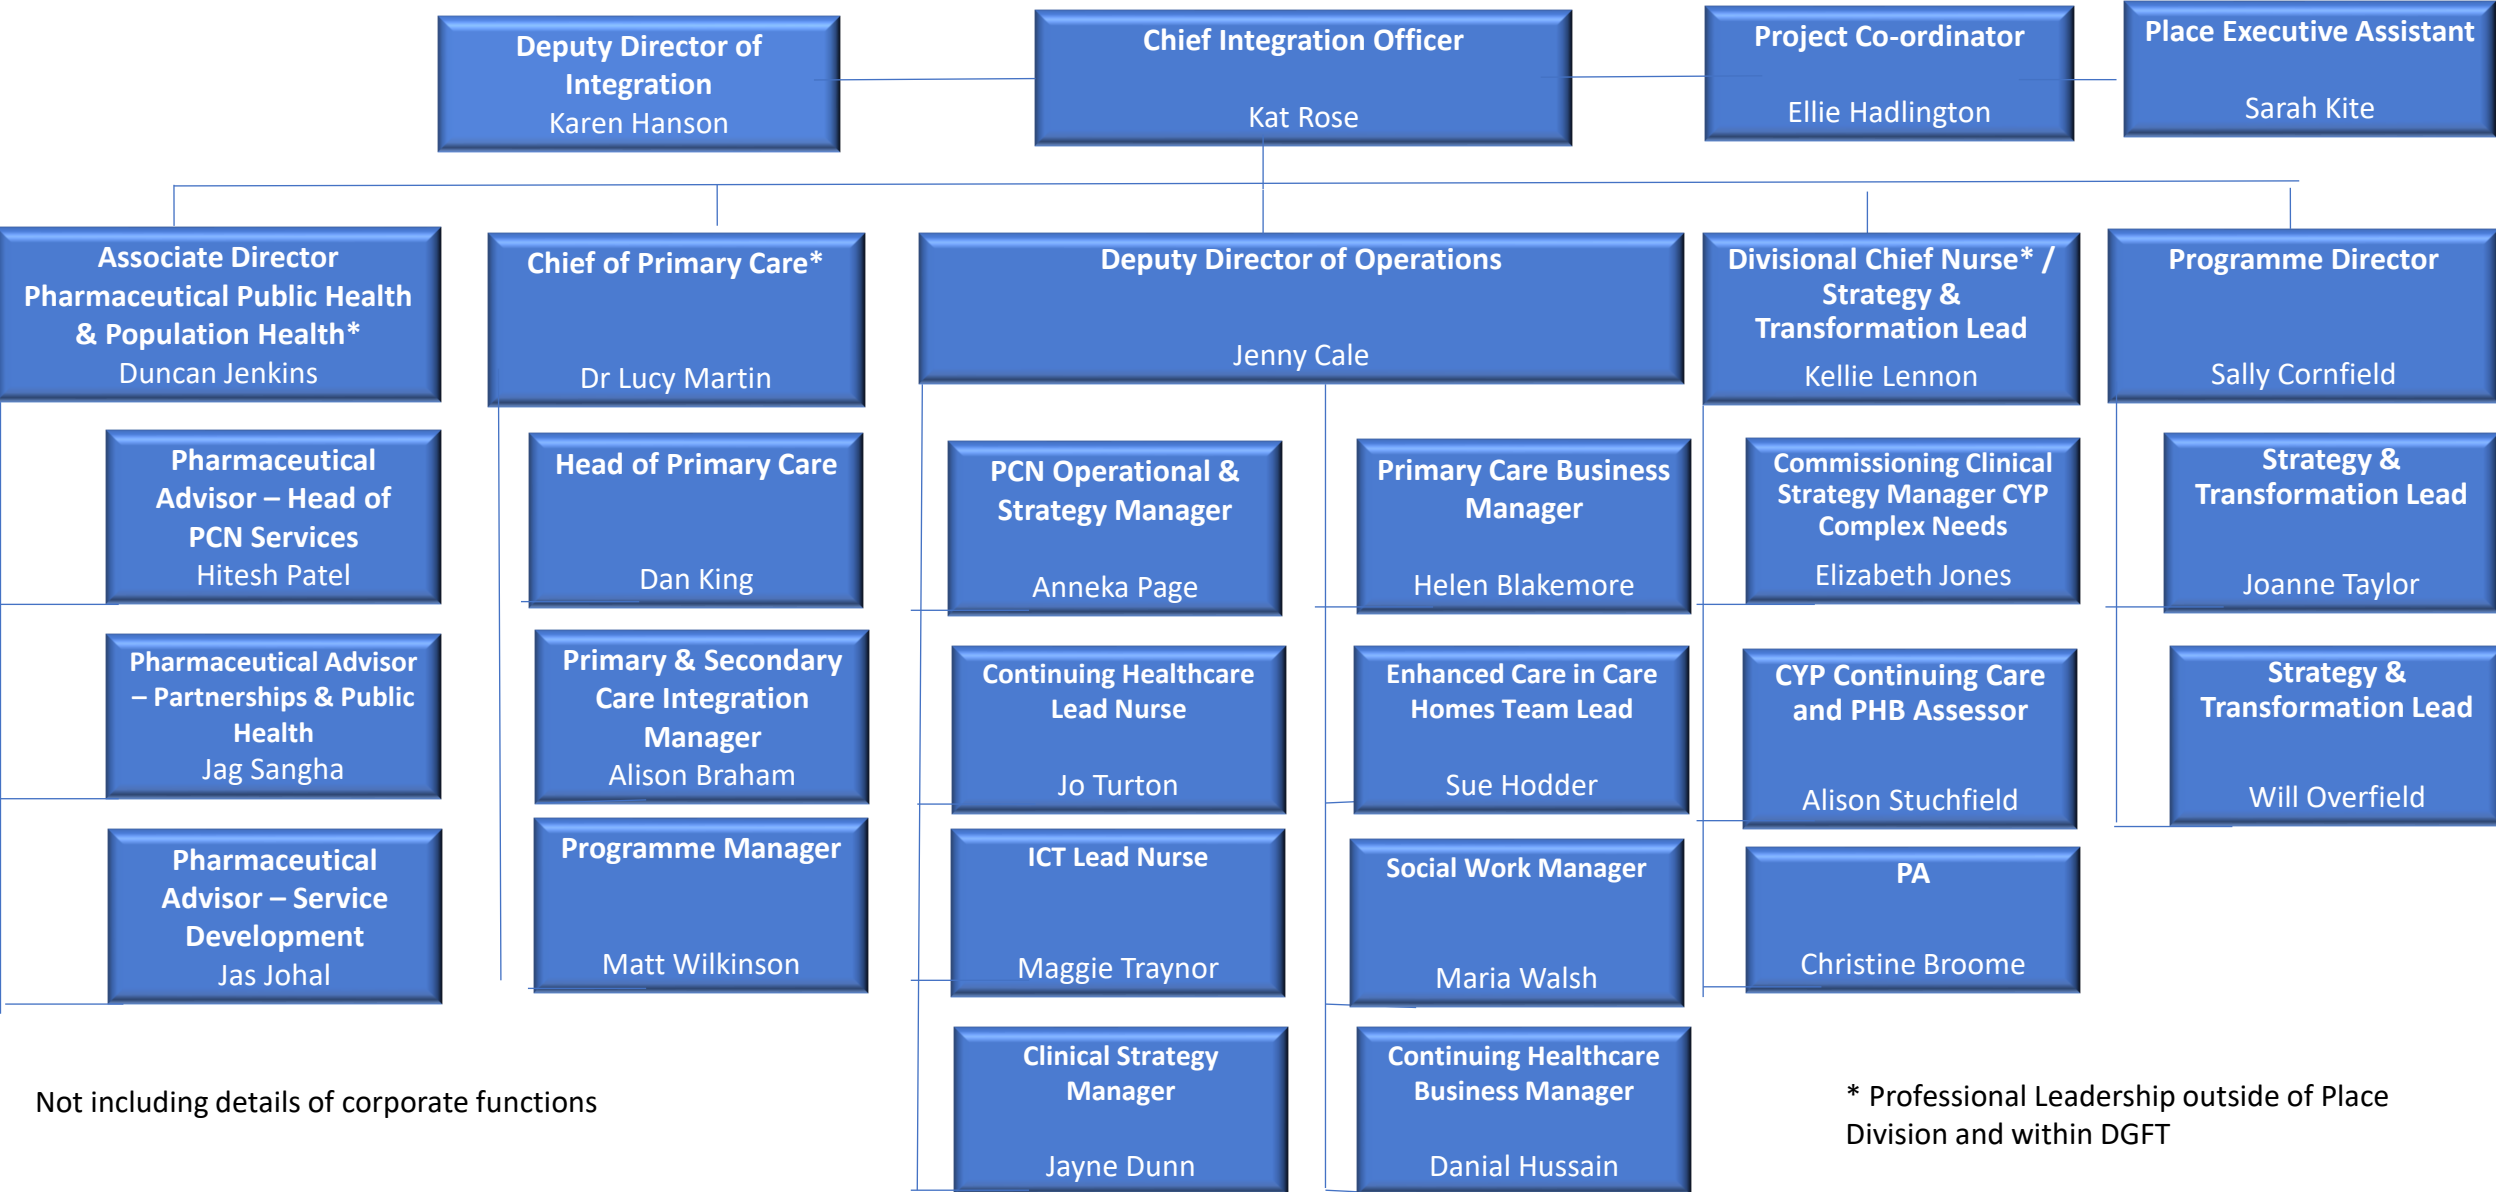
Deputy Director of Integration
Karen Hanson

Chief Integration Officer
Kat Rose

Project Co-ordinator
Ellie Hadlington

Place Executive Assistant
Sarah Kite

Associate Director Pharmaceutical Public Health & Population Health*
Duncan Jenkins

Pharmaceutical Advisor – Head of PCN Services
Hitesh Patel

Pharmaceutical Advisor – Partnerships & Public Health
Jag Sangha

Pharmaceutical Advisor – Service Development
Jas Johal

Chief of Primary Care*
Dr Lucy Martin

Head of Primary Care
Dan King

Primary & Secondary Care Integration Manager
Alison Braham

Programme Manager
Matt Wilkinson

Deputy Director of Operations
Jenny Cale

PCN Operational & Strategy Manager
Anneka Page

Continuing Healthcare Lead Nurse
Jo Turton

ICT Lead Nurse
Maggie Traynor

Clinical Strategy Manager
Jayne Dunn

Primary Care Business Manager
Helen Blakemore

Enhanced Care in Care Homes Team Lead
Sue Hodder

Social Work Manager
Maria Walsh

Continuing Healthcare Business Manager
Danial Hussain

Divisional Chief Nurse* / Strategy & Transformation Lead
Kellie Lennon

Commissioning Clinical Strategy Manager CYP Complex Needs
Elizabeth Jones

CYP Continuing Care and PHB Assessor
Alison Stuchfield

PA
Christine Broome

Programme Director
Sally Cornfield

Strategy & Transformation Lead
Joanne Taylor

Strategy & Transformation Lead
Will Overfield

Not including details of corporate functions

* Professional Leadership outside of Place Division and within DGFT